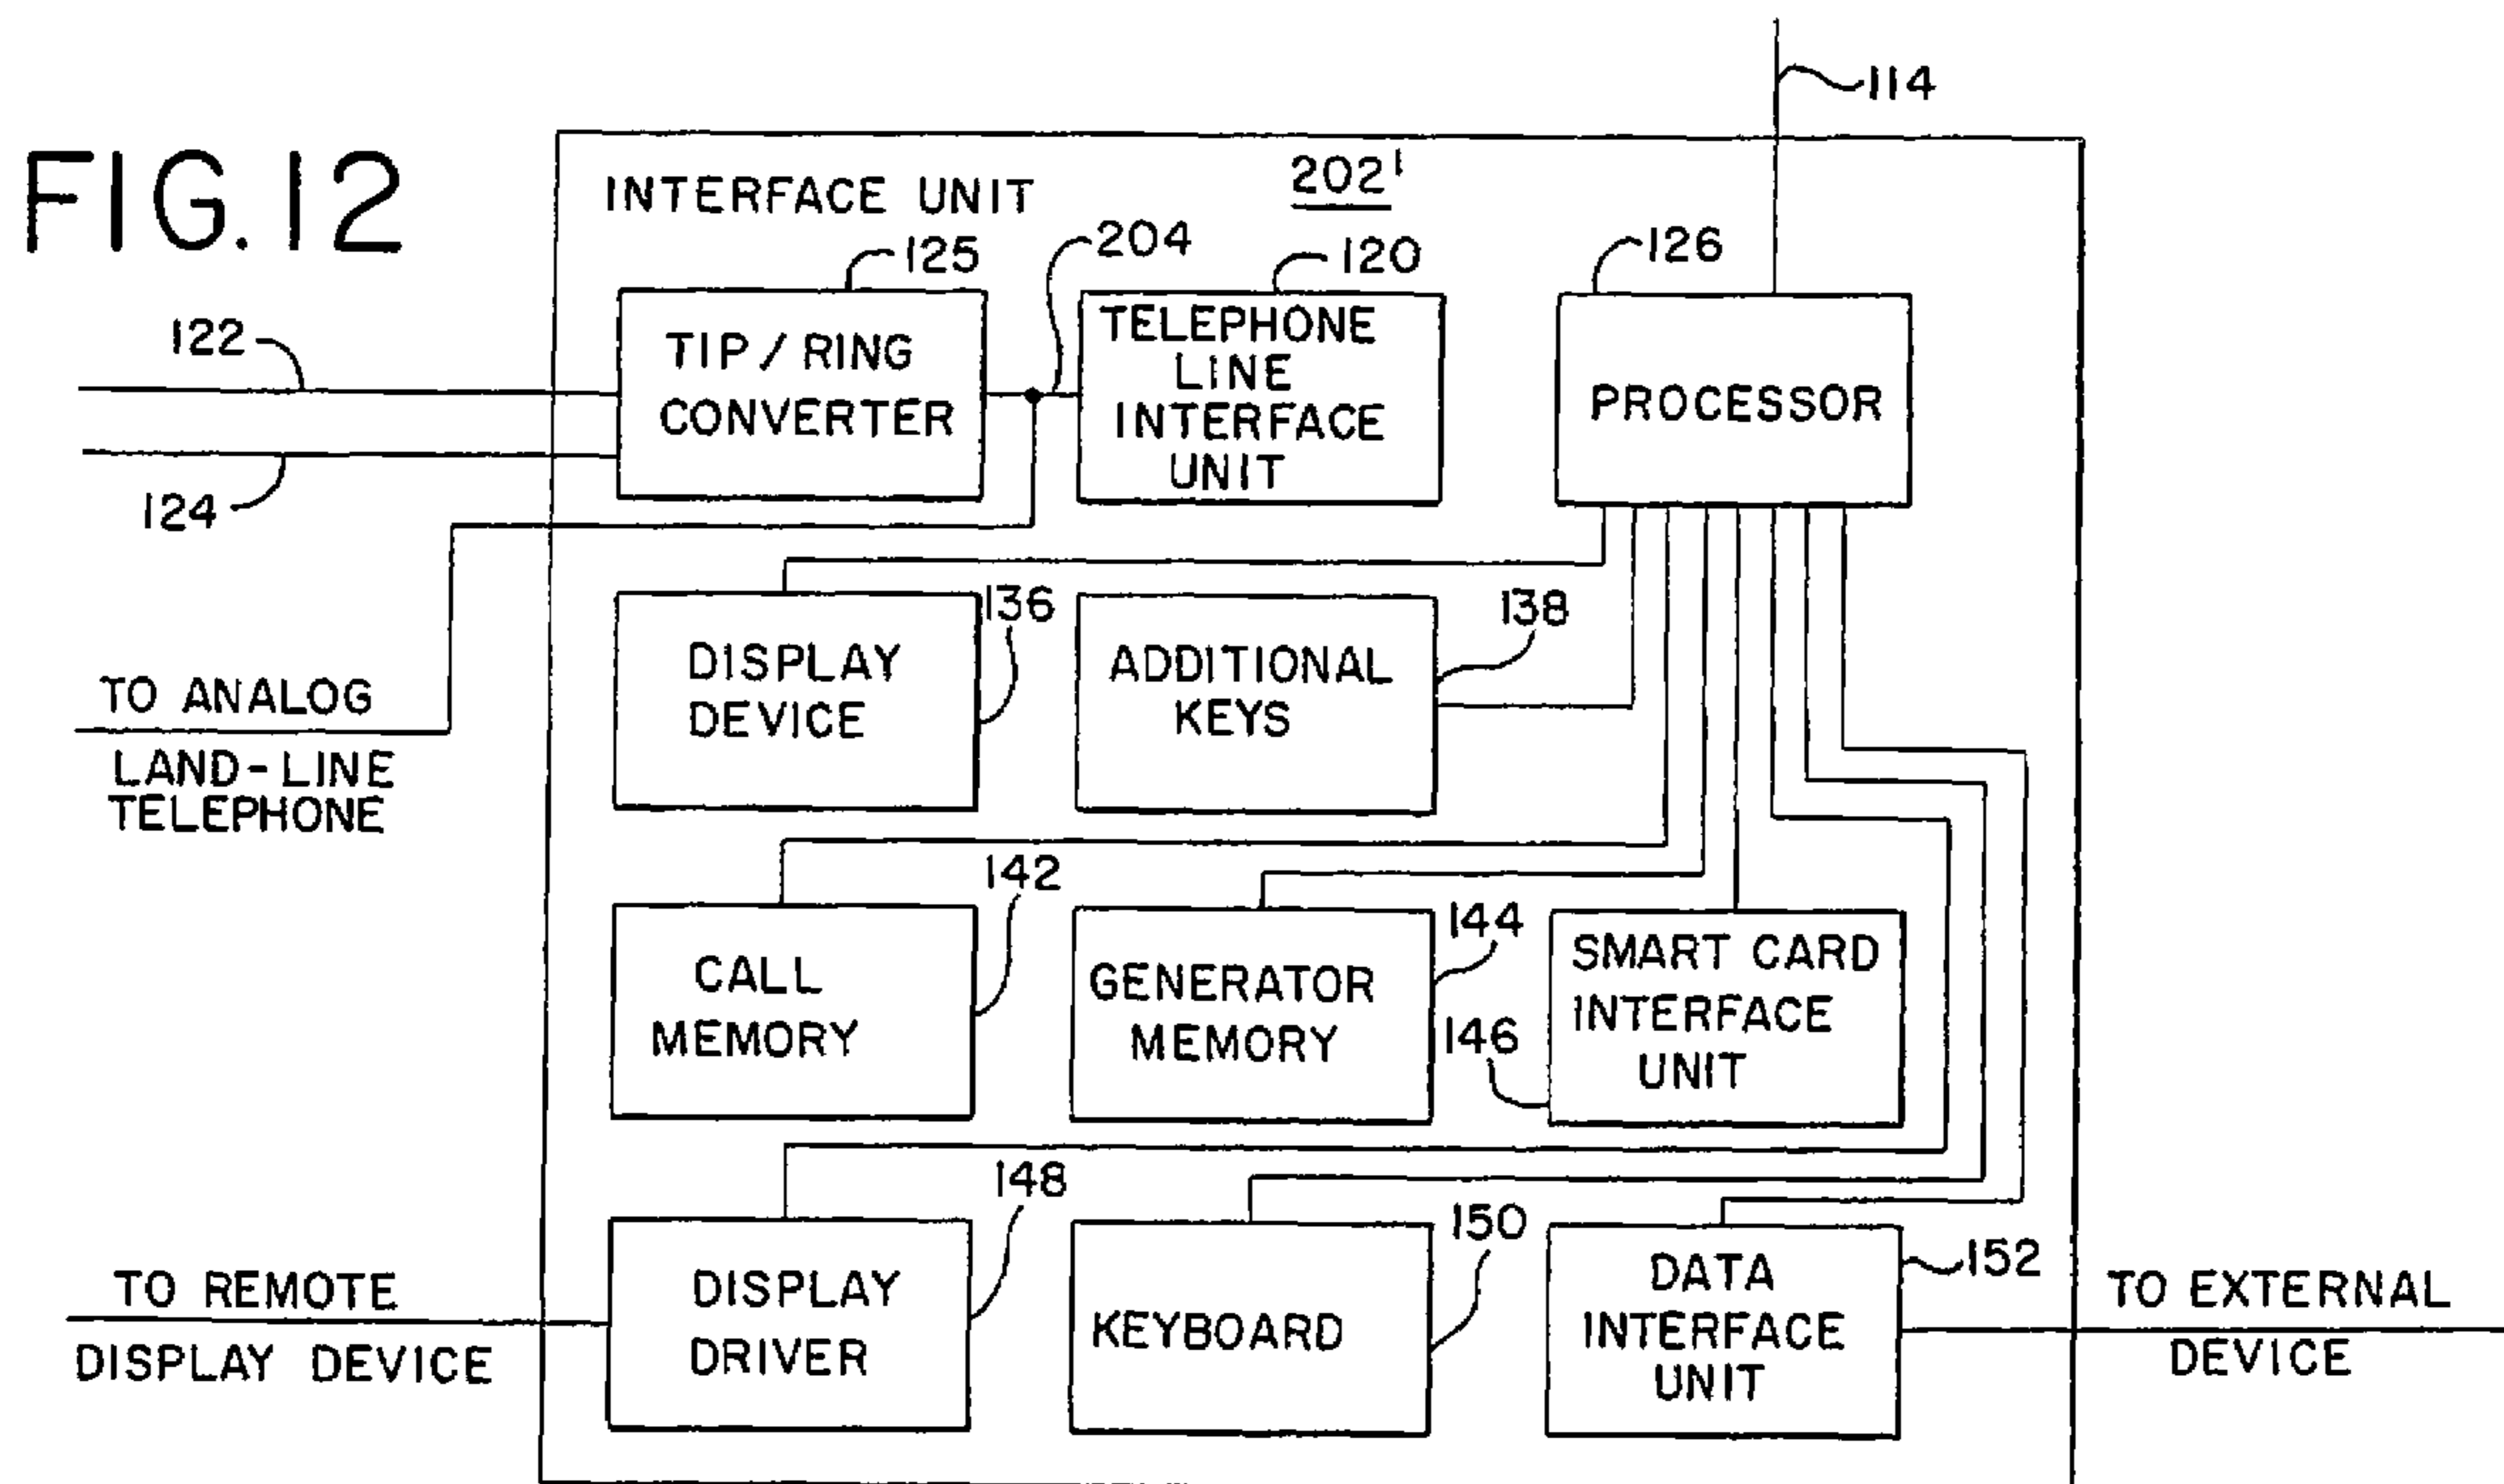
FIG. 12

114

INTERFACE UNIT

202'

125

204

120

126

122

124

TIP / RING CONVERTER

TELEPHONE LINE INTERFACE UNIT

PROCESSOR

TO ANALOG LAND-LINE TELEPHONE

136

DISPLAY DEVICE

ADDITIONAL KEYS

138

142

CALL MEMORY

GENERATOR MEMORY

144

146

SMART CARD INTERFACE UNIT

148

150

152

TO REMOTE DISPLAY DEVICE

DISPLAY DRIVER

KEYBOARD

DATA INTERFACE UNIT

TO EXTERNAL DEVICE